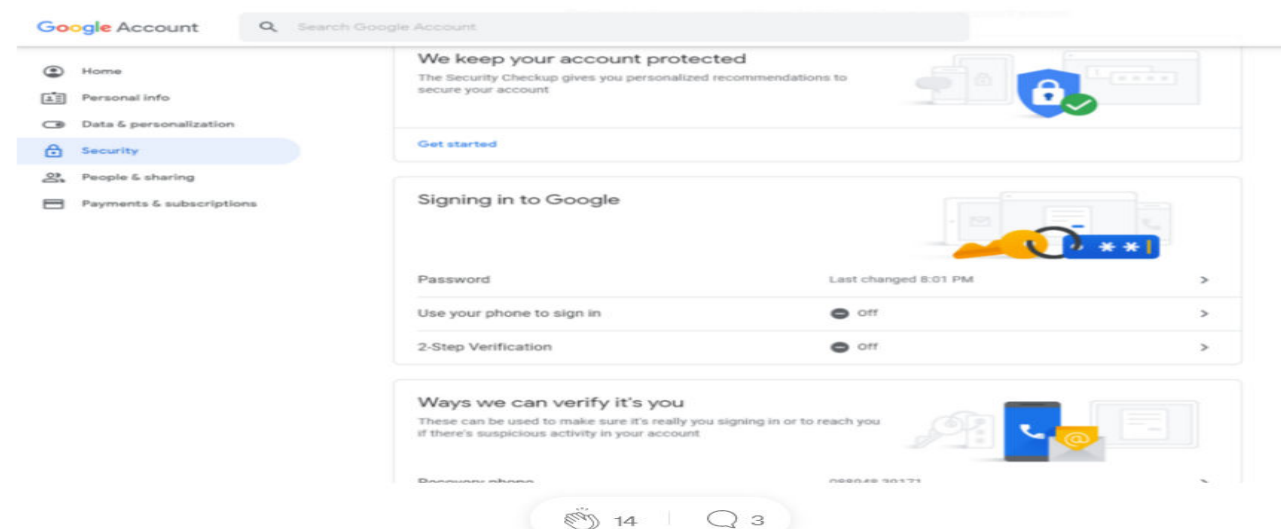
Google Account

Search Google Account

Home
Personal info
Data & personalization
Security
People & sharing
Payments & subscriptions

We keep your account protected
The Security Checkup gives you personalized recommendations to secure your account

Get started

Signing in to Google

**

Password | Last changed 8:01 PM | >
Use your phone to sign in | Off | >
2-Step Verification | Off | >

Ways we can verify it's you
These can be used to make sure it's really you signing in or to reach you if there's suspicious activity in your account

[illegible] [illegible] >

14 3